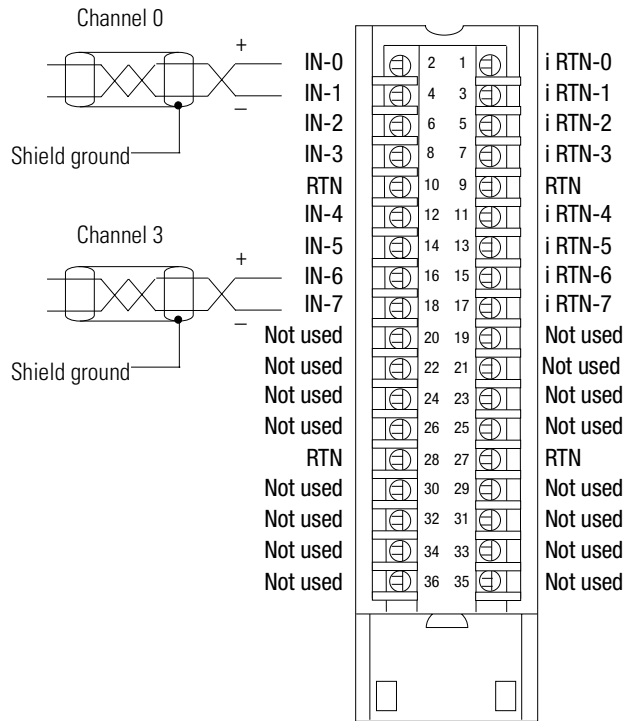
Channel 0

+

–

Shield ground

Channel 3

+

–

Shield ground

| | | | | |
|---|---|---|---|---|
| IN-0 | 2 | 1 | i RTN-0 |
| IN-1 | 4 | 3 | i RTN-1 |
| IN-2 | 6 | 5 | i RTN-2 |
| IN-3 | 8 | 7 | i RTN-3 |
| RTN | 10 | 9 | RTN |
| IN-4 | 12 | 11 | i RTN-4 |
| IN-5 | 14 | 13 | i RTN-5 |
| IN-6 | 16 | 15 | i RTN-6 |
| IN-7 | 18 | 17 | i RTN-7 |
| Not used | 20 | 19 | Not used |
| Not used | 22 | 21 | Not used |
| Not used | 24 | 23 | Not used |
| Not used | 26 | 25 | Not used |
| RTN | 28 | 27 | RTN |
| Not used | 30 | 29 | Not used |
| Not used | 32 | 31 | Not used |
| Not used | 34 | 33 | Not used |
| Not used | 36 | 35 | Not used |